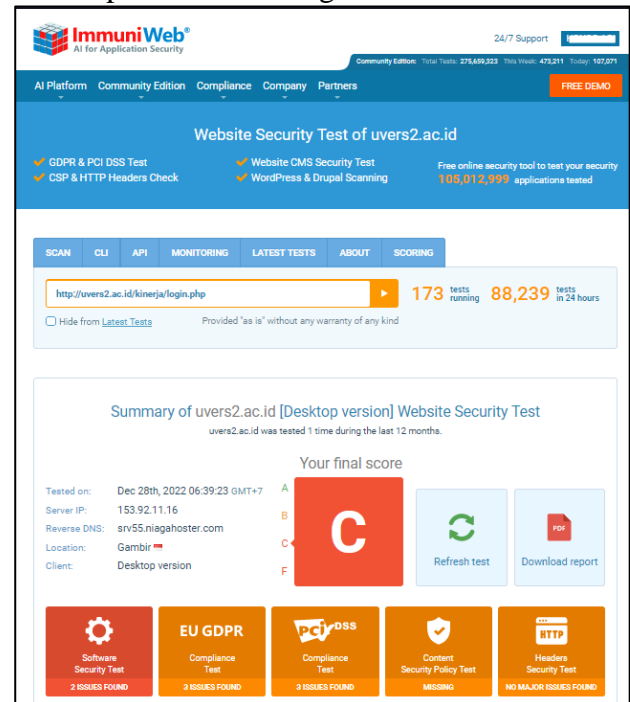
ImmuniWeb®
AI for Application Security

24/7 Support

Community Edition: Total Tests: 275,659,323 This Week: 473,211 Today: 107,071

AI Platform Community Edition Compliance Company Partners FREE DEMO

Website Security Test of uvers2.ac.id

GDPR & PCI DSS Test
CSP & HTTP Headers Check
Website CMS Security Test
WordPress & Drupal Scanning

Free online security tool to test your security
105,012,999 applications tested

SCAN CLI API MONITORING LATEST TESTS ABOUT SCORING

http://uvers2.ac.id/kinerja/login.php

173 tests running 88,239 tests in 24 hours

Hide from Latest Tests Provided "as is" without any warranty of any kind

Summary of uvers2.ac.id [Desktop version] Website Security Test
uvers2.ac.id was tested 1 time during the last 12 months.

Your final score

Tested on: Dec 28th, 2022 06:39:23 GMT+7
Server IP: 153.92.11.16
Reverse DNS: srv55.niagahoster.com
Location: Gambir
Client: Desktop version

A
B
C
F

C

Refresh test

PDF
Download report

Software Security Test
2 ISSUES FOUND

EU GDPR
Compliance Test
3 ISSUES FOUND

pci DSS
Compliance Test
3 ISSUES FOUND

Content Security Policy Test
MISSING

HTTP
Headers Security Test
NO MAJOR ISSUES FOUND